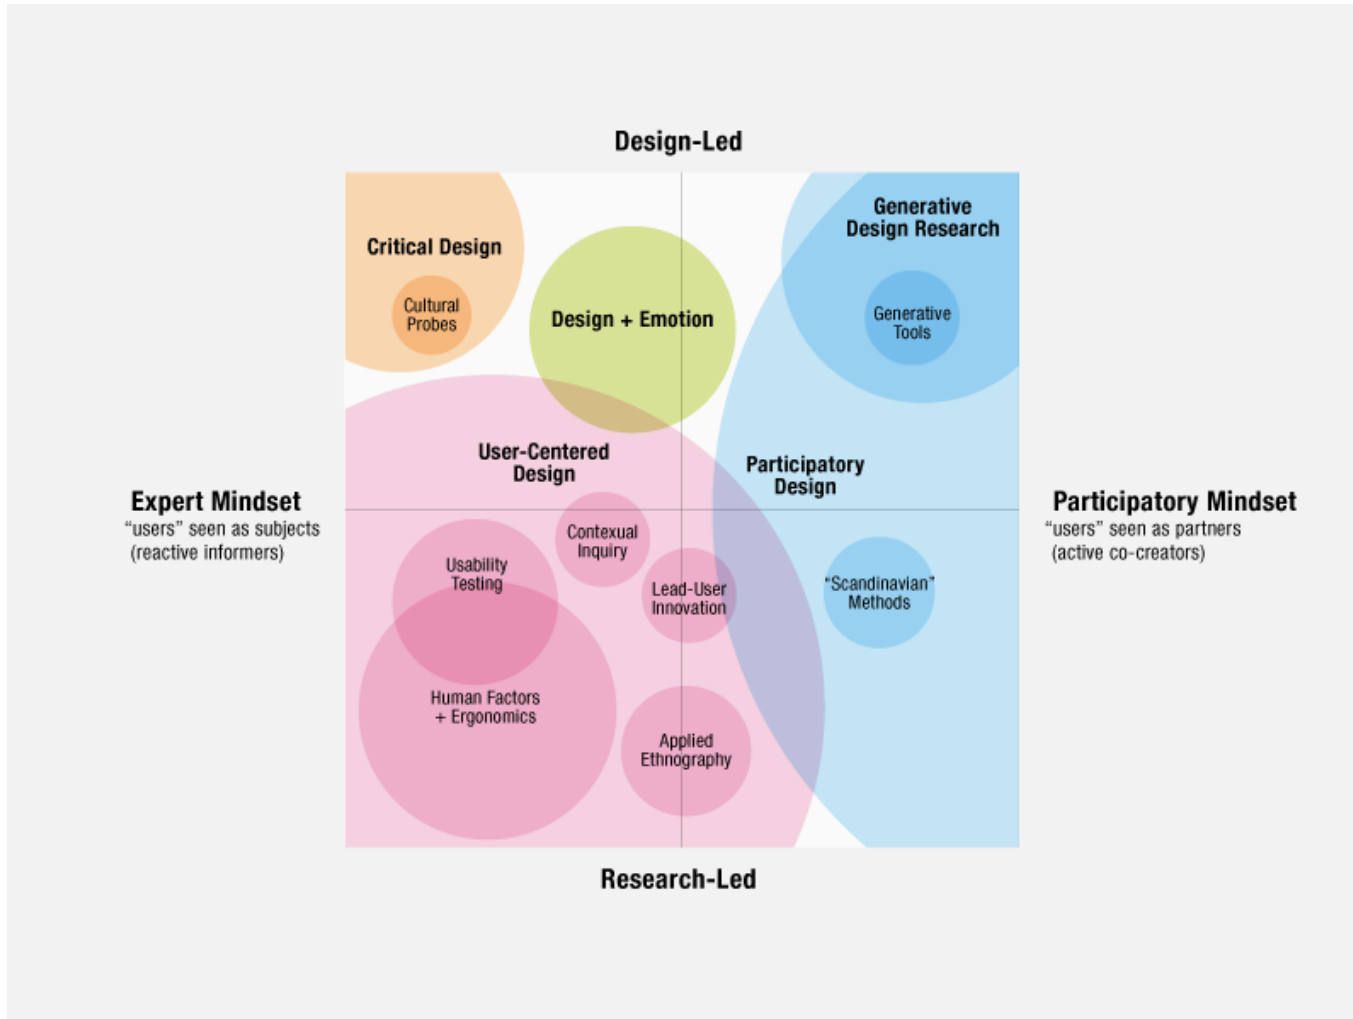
Design-Led

Critical Design

Cultural Probes

Design + Emotion

Generative Design Research

Generative Tools

User-Centered Design

Participatory Design

Expert Mindset
“users” seen as subjects
(reactive informers)

Participatory Mindset
“users” seen as partners
(active co-creators)

Contexual Inquiry

Usability Testing

Lead-User Innovation

“Scandinavian” Methods

Human Factors + Ergonomics

Applied Ethnography

Research-Led